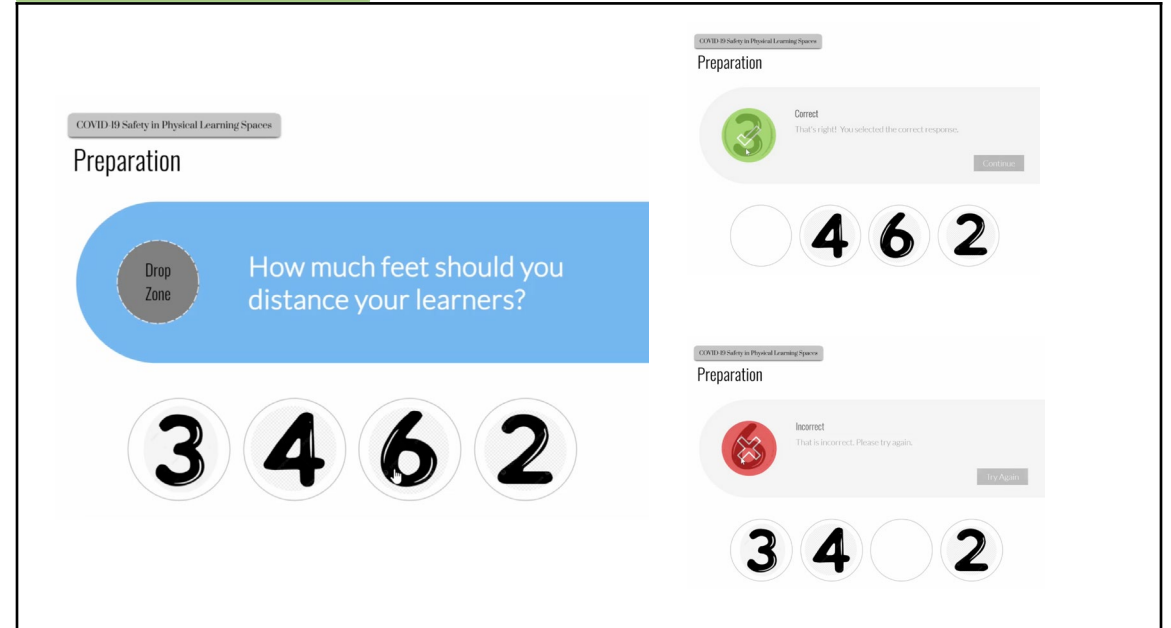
COVID-19 Safety in Physical Learning Spaces

Preparation

Drop Zone

How much feet should you distance your learners?

3 4 6 2

COVID-19 Safety in Physical Learning Spaces

Preparation

3

Correct

That's right! You selected the correct response.

Continue

4 6 2

COVID-19 Safety in Physical Learning Spaces

Preparation

6

Incorrect

That is incorrect. Please try again.

Try Again

3 4 2